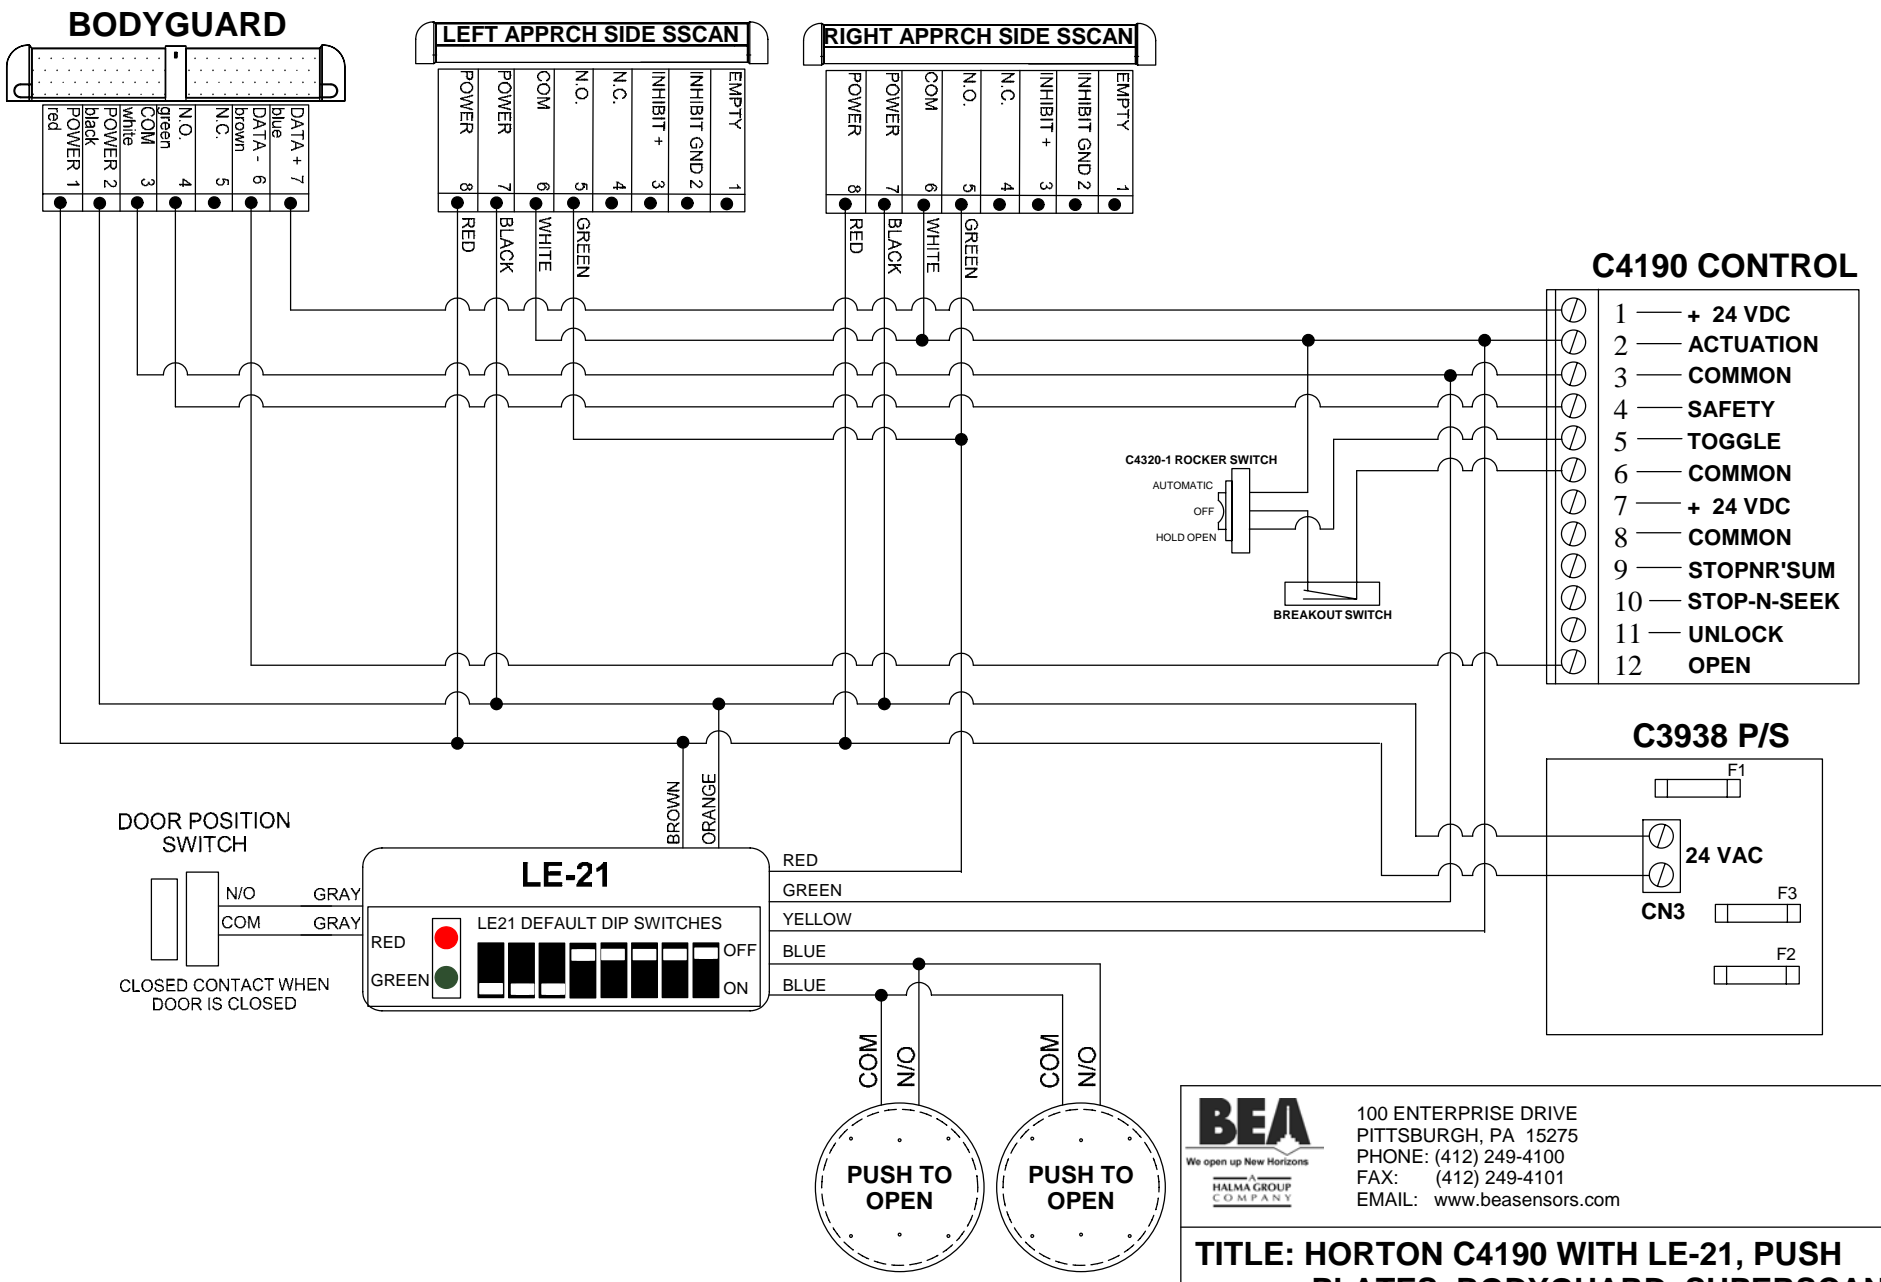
BODYGUARD

red POWER 1
black POWER 2
white COM 3
green N.O. 4
N.C. 5
brown DATA - 6
blue DATA + 7

LEFT APPRCH SIDE SSCAN

POWER 8
POWER 7
COM 6
N.O. 5
N.C. 4
INHIBIT + 3
INHIBIT GND 2
EMPTY 1

RED
BLACK
WHITE
GREEN

RIGHT APPRCH SIDE SSCAN

POWER 8
POWER 7
COM 6
N.O. 5
N.C. 4
INHIBIT + 3
INHIBIT GND 2
EMPTY 1

RED
BLACK
WHITE
GREEN

C4190 CONTROL

1 + 24 VDC
2 ACTUATION
3 COMMON
4 SAFETY
5 TOGGLE
6 COMMON
7 + 24 VDC
8 COMMON
9 STOPNR'SUM
10 STOP-N-SEEK
11 UNLOCK
12 OPEN

C4320-1 ROCKER SWITCH
AUTOMATIC
OFF
HOLD OPEN

BREAKOUT SWITCH

C3938 P/S

F1
24 VAC
CN3
F3
F2

BROWN
ORANGE

DOOR POSITION SWITCH

N/O
COM
GRAY
GRAY

CLOSED CONTACT WHEN DOOR IS CLOSED

LE-21

LE21 DEFAULT DIP SWITCHES

RED
GREEN
OFF
ON

RED
GREEN
YELLOW
BLUE
BLUE

COM
N/O
COM
N/O

PUSH TO OPEN

PUSH TO OPEN

BEA
We open up New Horizons
A HALMA GROUP COMPANY

100 ENTERPRISE DRIVE
PITTSBURGH, PA 15275
PHONE: (412) 249-4100
FAX: (412) 249-4101
EMAIL: www.beasensors.com

TITLE: HORTON C4190 WITH LE-21, PUSH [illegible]